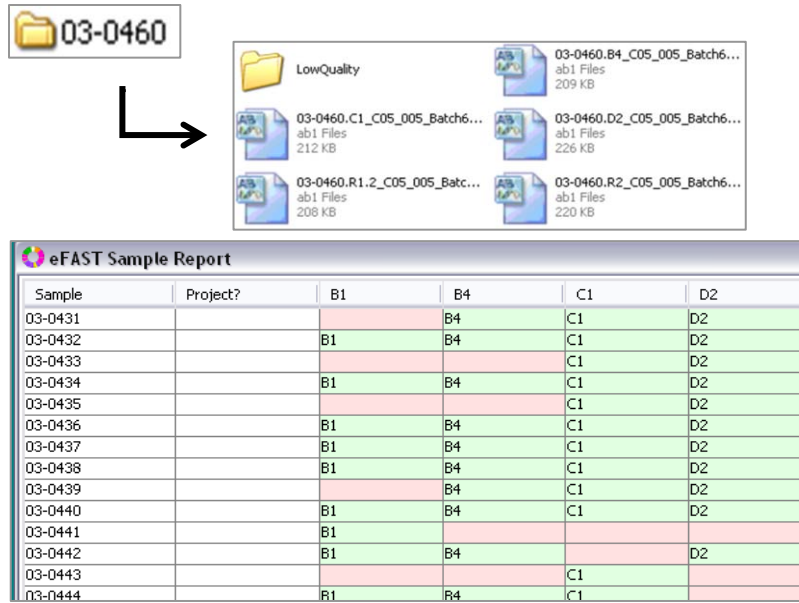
03-0460

LowQuality

03-0460.B4_C05_005_Batch6...
ab1 Files
209 KB

03-0460.C1_C05_005_Batch6...
ab1 Files
212 KB

03-0460.D2_C05_005_Batch6...
ab1 Files
226 KB

03-0460.R1.2_C05_005_Batc...
ab1 Files
208 KB

03-0460.R2_C05_005_Batch6...
ab1 Files
220 KB

eFAST Sample Report

| Sample | Project? | B1 | B4 | C1 | D2 |
|---|---|---|---|---|---|
| 03-0431 | | | B4 | C1 | D2 |
| 03-0432 | | B1 | B4 | C1 | D2 |
| 03-0433 | | | | C1 | D2 |
| 03-0434 | | B1 | B4 | C1 | D2 |
| 03-0435 | | | | C1 | D2 |
| 03-0436 | | B1 | B4 | C1 | D2 |
| 03-0437 | | B1 | B4 | C1 | D2 |
| 03-0438 | | B1 | B4 | C1 | D2 |
| 03-0439 | | | B4 | C1 | D2 |
| 03-0440 | | B1 | B4 | C1 | D2 |
| 03-0441 | | B1 | | | |
| 03-0442 | | B1 | B4 | | D2 |
| 03-0443 | | | | C1 | |
| 03-0444 | | B1 | B4 | C1 | |